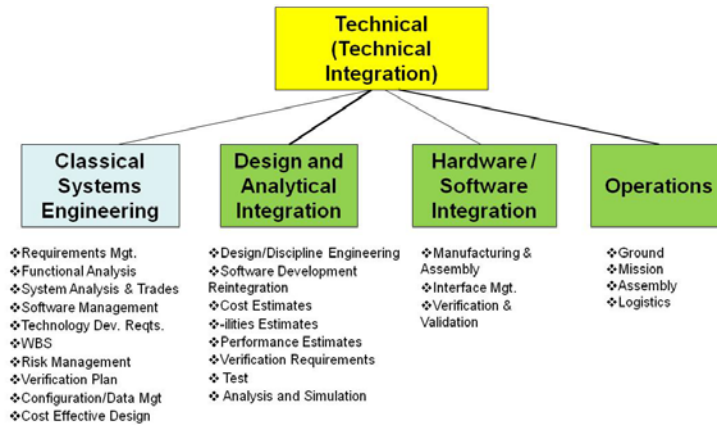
Technical (Technical Integration)

Classical Systems Engineering

❖Requirements Mgt.
❖Functional Analysis
❖System Analysis & Trades
❖Software Management
❖Technology Dev. Reqts.
❖WBS
❖Risk Management
❖Verification Plan
❖Configuration/Data Mgt
❖Cost Effective Design

Design and Analytical Integration

❖Design/Discipline Engineering
❖Software Development Reintegration
❖Cost Estimates
❖-ilities Estimates
❖Performance Estimates
❖Verification Requirements
❖ Test
❖ Analysis and Simulation

Hardware / Software Integration

❖Manufacturing & Assembly
❖Interface Mgt.
❖Verification & Validation

Operations

❖Ground
❖Mission
❖Assembly
❖Logistics